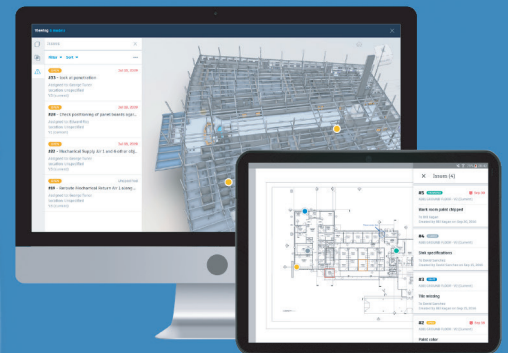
Trimble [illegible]

Tickets

#11 - Sort of panel offer

#10 - Check positioning of panel boards ops...

#09 - Mechanical Supply AF 1 and Roof or slig...

#08 - Relocate Mechanical Return Air Lackey...

Tickets (4)

#5
Back room paint chipped

#6
Duct specifications

#3
Tile missing

#2
Paint color